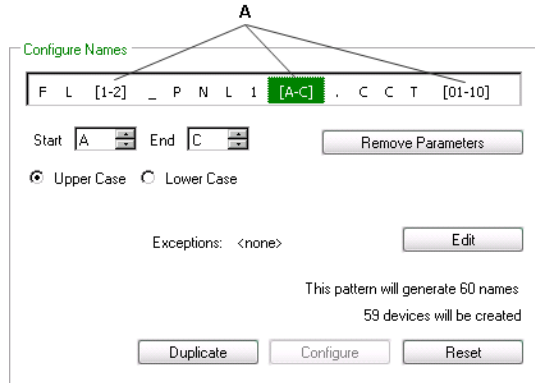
A

Configure Names

F L [1-2] _ P N L 1 [A-C] . C C T [01-10]

Start A End C

Remove Parameters

Upper Case Lower Case

Exceptions: <none>

Edit

This pattern will generate 60 names

59 devices will be created

Duplicate Configure Reset